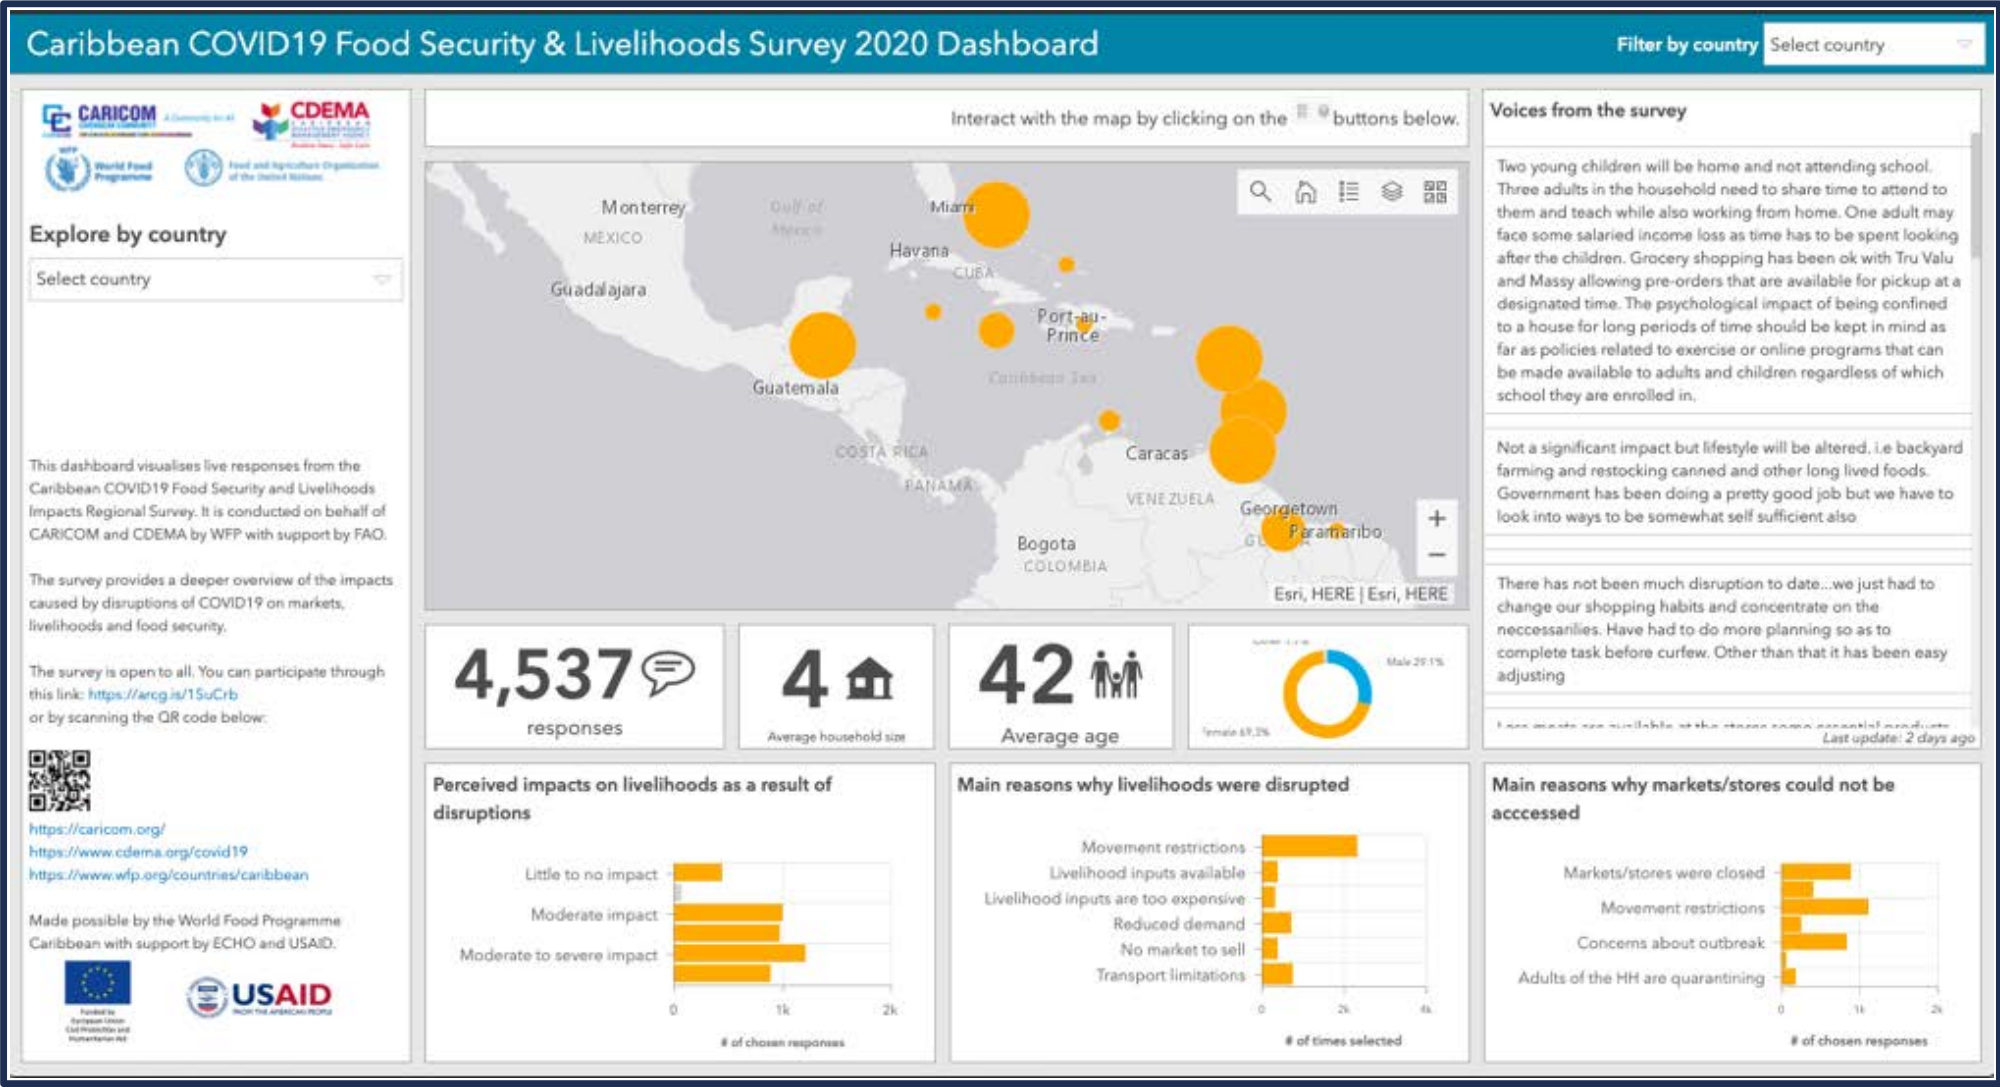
Caribbean COVID19 Food Security & Livelihoods Survey 2020 Dashboard

Filter by country Select country

CARICOM CDEMA World Food Programme Food and Agriculture Organization of the United Nations

Explore by country

Select country

This dashboard visualises live responses from the Caribbean COVID19 Food Security and Livelihoods Impacts Regional Survey. It is conducted on behalf of CARICOM and CDEMA by WFP with support by FAO.

The survey provides a deeper overview of the impacts caused by disruptions of COVID19 on markets, livelihoods and food security.

The survey is open to all. You can participate through this link: https://arcg.is/15uCrb or by scanning the QR code below:

https://caricom.org/
https://www.cdema.org/covid19
https://www.wfp.org/countries/caribbean

Made possible by the World Food Programme Caribbean with support by ECHO and USAID.

USAID

Interact with the map by clicking on the buttons below.

Monterrey
MEXICO
Gulf of Mexico
Miami
Havana
CUBA
Guadalajara
Port-au-Prince
Guatemala
Caribbean Sea
COSTA RICA
PANAMA
Caracas
VENEZUELA
Georgetown
Paramaribo
Bogota
COLOMBIA
Esri, HERE | Esri, HERE

4,537
responses

4
Average household size

42
Average age

Male 29.1%
Female 69.3%

Voices from the survey

Two young children will be home and not attending school. Three adults in the household need to share time to attend to them and teach while also working from home. One adult may face some salaried income loss as time has to be spent looking after the children. Grocery shopping has been ok with Tru Valu and Massy allowing pre-orders that are available for pickup at a designated time. The psychological impact of being confined to a house for long periods of time should be kept in mind as far as policies related to exercise or online programs that can be made available to adults and children regardless of which school they are enrolled in.

Not a significant impact but lifestyle will be altered. i.e backyard farming and restocking canned and other long lived foods. Government has been doing a pretty good job but we have to look into ways to be somewhat self sufficient also

There has not been much disruption to date...we just had to change our shopping habits and concentrate on the neccessarilies. Have had to do more planning so as to complete task before curfew. Other than that it has been easy adjusting

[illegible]

Last update: 2 days ago

Perceived impacts on livelihoods as a result of disruptions

Little to no impact
Moderate impact
Moderate to severe impact
0 1k 2k
# of chosen responses

Main reasons why livelihoods were disrupted

Movement restrictions
Livelihood inputs available
Livelihood inputs are too expensive
Reduced demand
No market to sell
Transport limitations
0 2k 4k
# of times selected

Main reasons why markets/stores could not be acccessed

Markets/stores were closed
Movement restrictions
Concerns about outbreak
Adults of the HH are quarantining
0 1k 2k
# of chosen responses